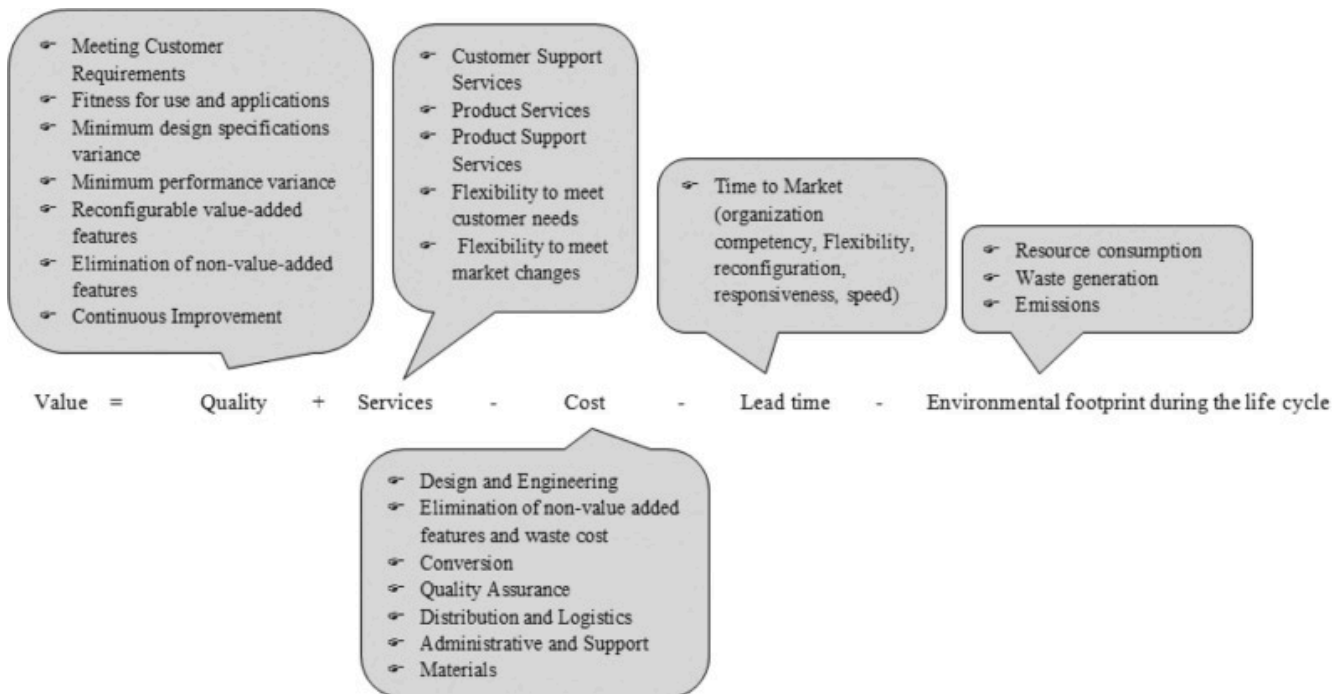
- Meeting Customer Requirements
- Fitness for use and applications
- Minimum design specifications variance
- Minimum performance variance
- Reconfigurable value-added features
- Elimination of non-value-added features
- Continuous Improvement

- Customer Support Services
- Product Services
- Product Support Services
- Flexibility to meet customer needs
- Flexibility to meet market changes

- Time to Market (organization competency, Flexibility, reconfiguration, responsiveness, speed)

- Resource consumption
- Waste generation
- Emissions

Value = Quality + Services - Cost - Lead time - Environmental footprint during the life cycle

- Design and Engineering
- Elimination of non-value added features and waste cost
- Conversion
- Quality Assurance
- Distribution and Logistics
- Administrative and Support
- Materials